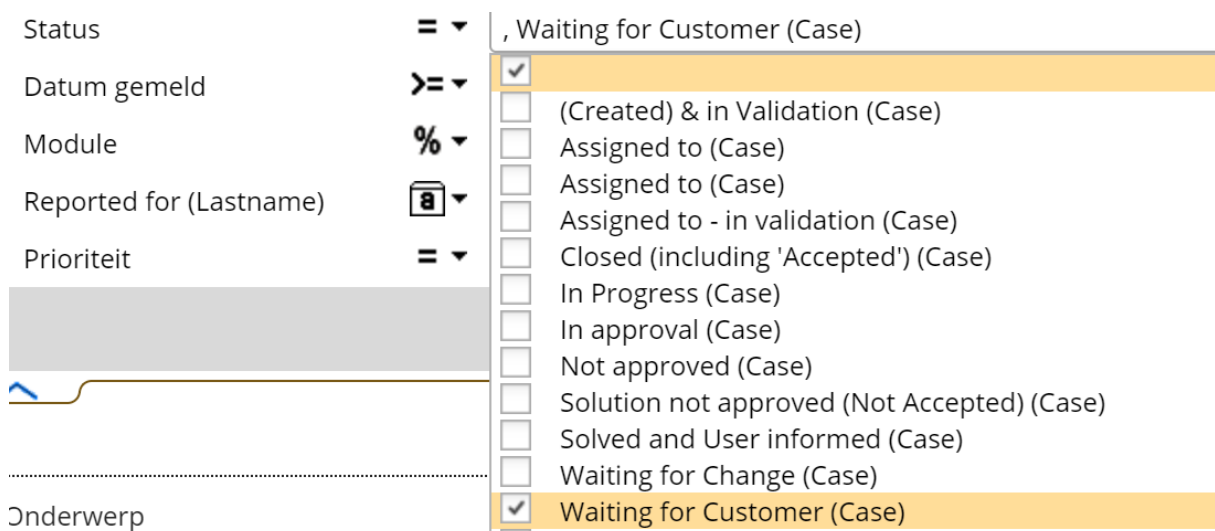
Status =

Datum gemeld >=

Module %

Reported for (Lastname) a

Prioriteit =

Onderwerp

, Waiting for Customer (Case)

(Created) & in Validation (Case)
Assigned to (Case)
Assigned to (Case)
Assigned to - in validation (Case)
Closed (including 'Accepted') (Case)
In Progress (Case)
In approval (Case)
Not approved (Case)
Solution not approved (Not Accepted) (Case)
Solved and User informed (Case)
Waiting for Change (Case)
Waiting for Customer (Case)